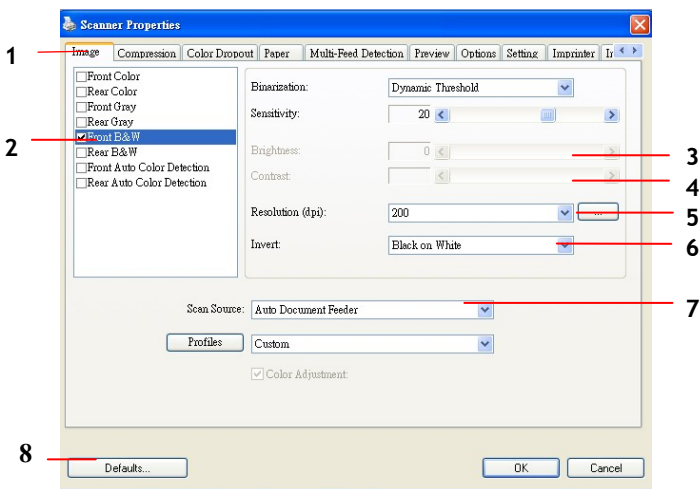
Scanner Properties

Image | Compression | Color Dropout | Paper | Multi-Feed Detection | Preview | Options | Setting | Imprinter | In

1
2
3
4
5
6
7
8

Front Color
Rear Color
Front Gray
Rear Gray
Front B&W
Rear B&W
Front Auto Color Detection
Rear Auto Color Detection

Binarization: Dynamic Threshold
Sensitivity: 20
Brightness: 0
Contrast:
Resolution (dpi): 200 ...
Invert: Black on White

Scan Source: Auto Document Feeder
Profiles Custom
Color Adjustment

Defaults... OK Cancel